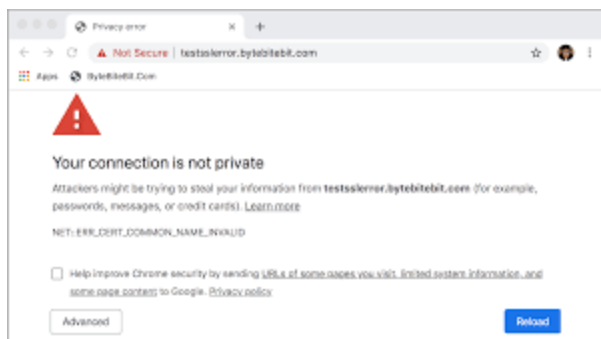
Privacy error

Not Secure | testsslerror.bytebitebit.com

Apps ByteBiteBit.Com

Your connection is not private

Attackers might be trying to steal your information from testsslerror.bytebitebit.com (for example, passwords, messages, or credit cards). Learn more

NET::ERR_CERT_COMMON_NAME_INVALID

Help improve Chrome security by sending URLs of some pages you visit, limited system information, and some page content to Google. Privacy policy

Advanced

Reload